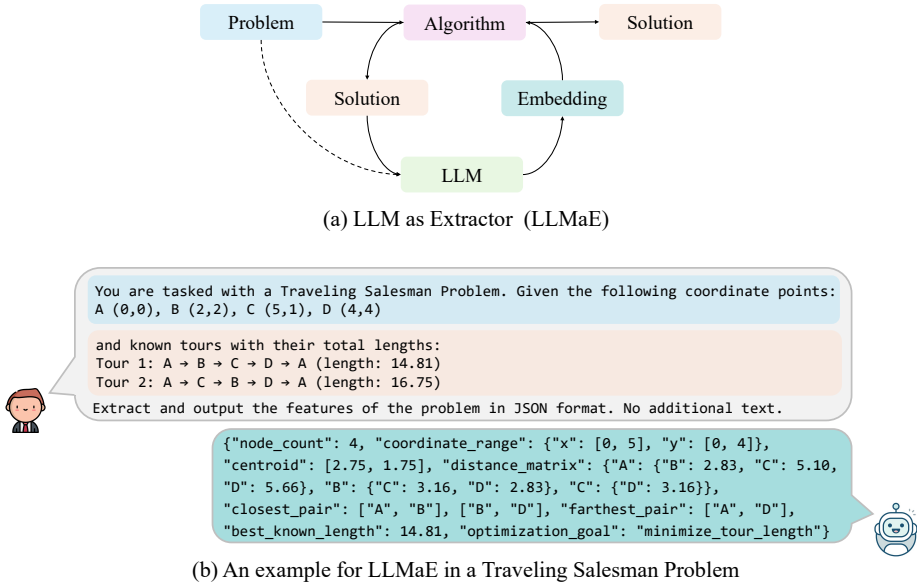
Problem
Algorithm
Solution
Solution
Embedding
LLM

(a) LLM as Extractor (LLMaE)

You are tasked with a Traveling Salesman Problem. Given the following coordinate points:
A (0,0), B (2,2), C (5,1), D (4,4)

and known tours with their total lengths:
Tour 1: A → B → C → D → A (length: 14.81)
Tour 2: A → C → B → D → A (length: 16.75)

Extract and output the features of the problem in JSON format. No additional text.

{"node_count": 4, "coordinate_range": {"x": [0, 5], "y": [0, 4]}, "centroid": [2.75, 1.75], "distance_matrix": {"A": {"B": 2.83, "C": 5.10, "D": 5.66}, "B": {"C": 3.16, "D": 2.83}, "C": {"D": 3.16}}, "closest_pair": ["A", "B"], ["B", "D"], "farthest_pair": ["A", "D"], "best_known_length": 14.81, "optimization_goal": "minimize_tour_length"}

(b) An example for LLMaE in a Traveling Salesman Problem